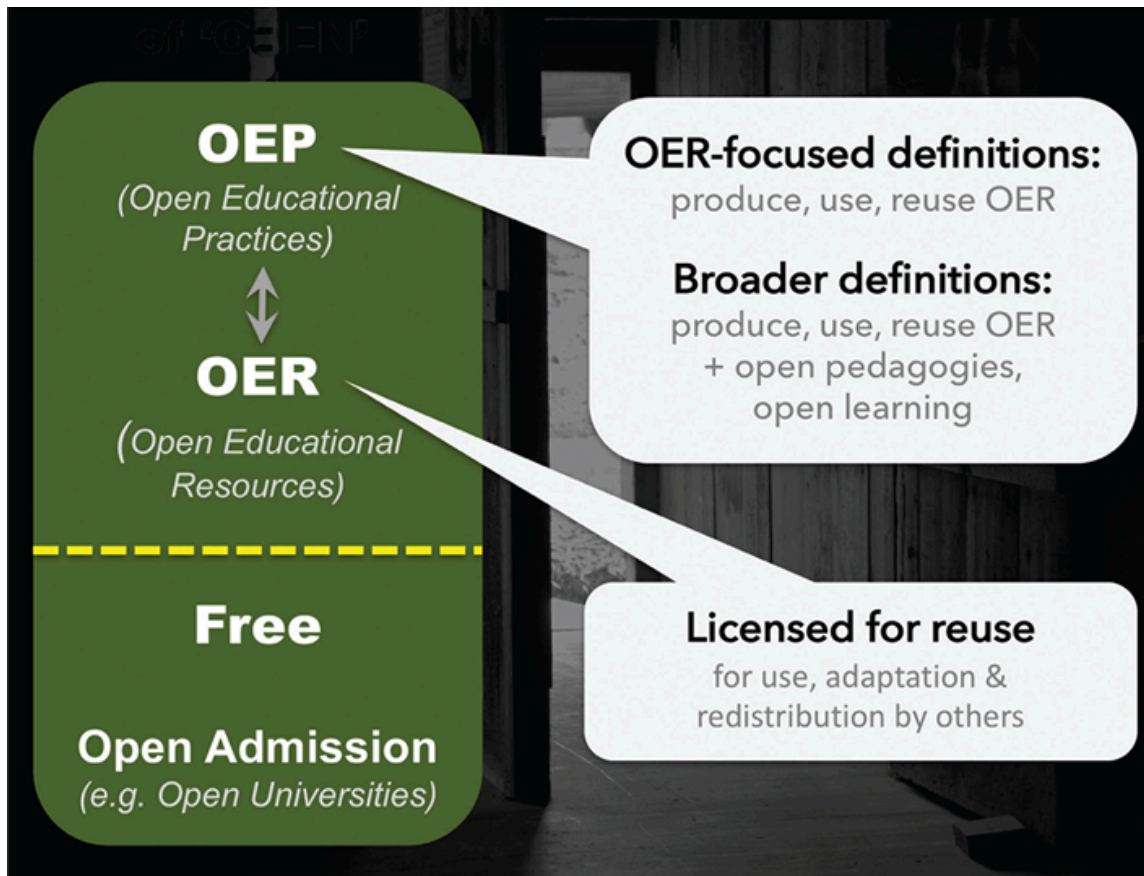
of "OPEN"

OEP
(Open Educational Practices)

OER
(Open Educational Resources)

Free

Open Admission
(e.g. Open Universities)

OER-focused definitions:
produce, use, reuse OER

Broader definitions:
produce, use, reuse OER + open pedagogies, open learning

Licensed for reuse
for use, adaptation & redistribution by others